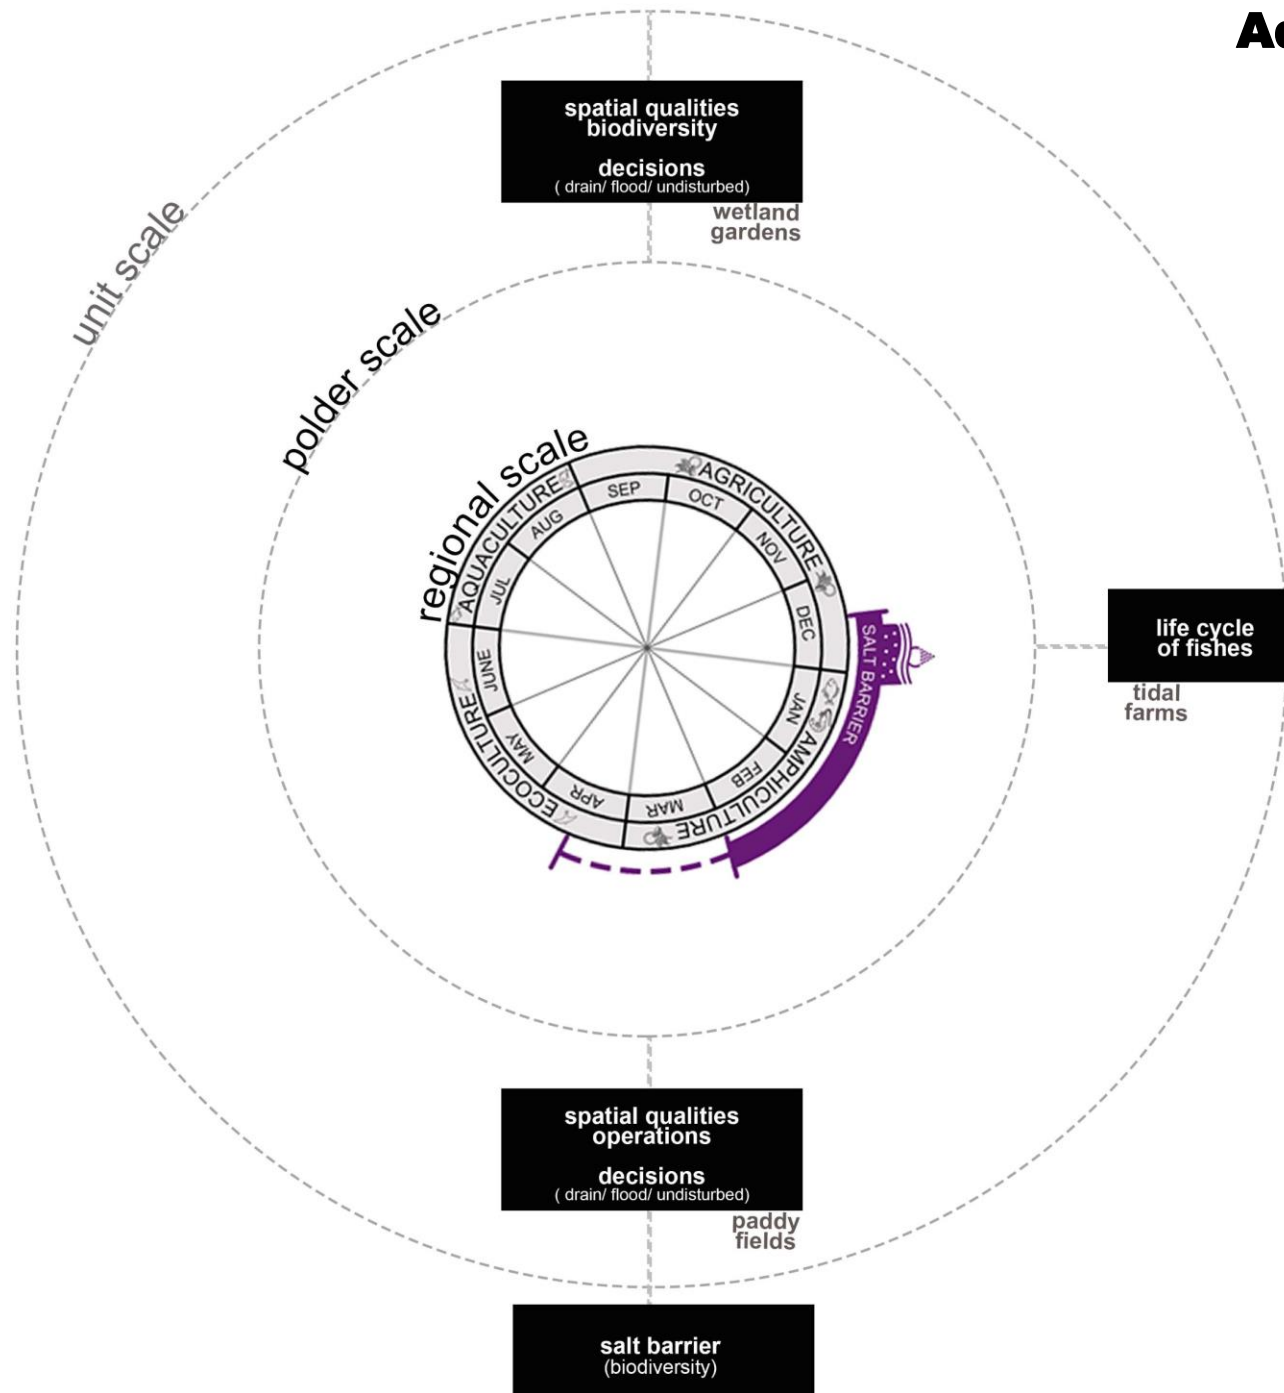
Ac

spatial qualities
biodiversity

decisions
( drain/ flood/ undisturbed)

wetland gardens

unit scale

polder scale

regional scale

AQUACULTURE

AGRICULTURE

AMPHICULTURE

ECOCULTURE

SEP

OCT

NOV

DEC

JAN

FEB

MAR

APR

MAY

JUNE

JUL

AUG

SALT BARRIER

life cycle
of fishes

tidal farms

spatial qualities
operations

decisions
( drain/ flood/ undisturbed)

paddy fields

salt barrier
(biodiversity)